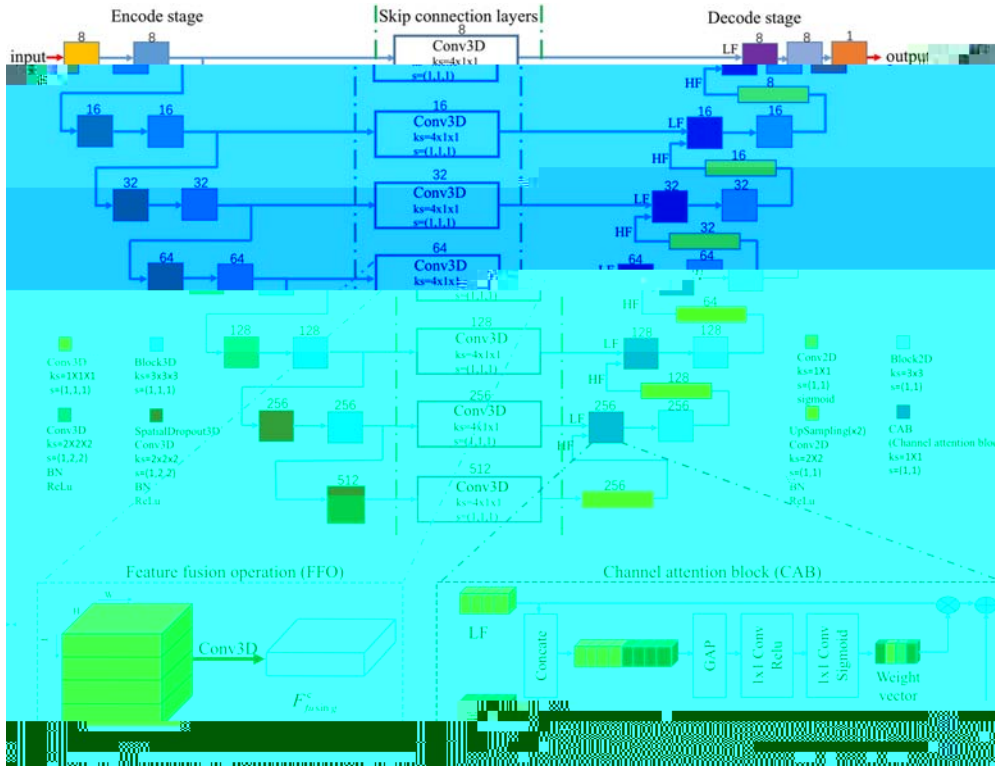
Encode stage

Skip connection layers

Decode stage

input

8

8

8

Conv3D
ks=4x1x1
s=(1,1,1)

LF

8

8

1

output

HF

8

16

16

16

Conv3D
ks=4x1x1
s=(1,1,1)

LF

16

16

HF

16

32

32

32

Conv3D
ks=4x1x1
s=(1,1,1)

LF

32

32

HF

32

64

64

64

Conv3D
ks=4x1x1

LF

64

64

HF

64

128

128

128

Conv3D
ks=4x1x1
s=(1,1,1)

LF

128

128

HF

128

256

256

256

Conv3D
ks=4x1x1
s=(1,1,1)

LF

256

256

HF

512

512

Conv3D
ks=4x1x1
s=(1,1,1)

256

Conv3D
ks=1X1X1
s=(1,1,1)

Block3D
ks=3x3x3
s=(1,1,1)

Conv3D
ks=2X2X2
s=(1,2,2)
BN
ReLu

SpatialDropout3D
Conv3D
ks=2x2x2
s=(1,2,2)
BN
ReLu

Conv2D
ks=1X1
s=(1,1)
sigmoid

Block2D
ks=3x3
s=(1,1)

UpSampling(×2)
Conv2D
ks=2X2
s=(1,1)
BN
ReLu

CAB
(Channel attention blo
ks=1X1
s=(1,1)

Feature fusion operation (FFO)

W

H

Conv3D

$F^{c}_{fusing}$

Channel attention block (CAB)

LF

Concate

GAP

1x1 Conv
Relu

1x1 Conv
Sigmoid

Weight
vector